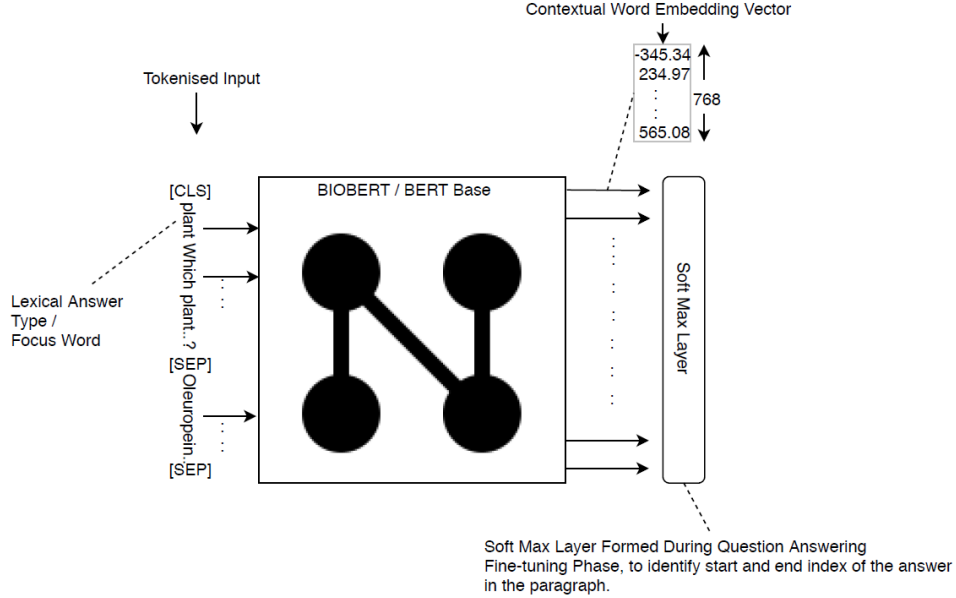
Contextual Word Embedding Vector

-345.34
234.97
.
.
565.08

768

Tokenised Input

[CLS]

plant Which plant...?

[SEP]

Oleuropein...

[SEP]

BIOBERT / BERT Base

Lexical Answer Type / Focus Word

Soft Max Layer

Soft Max Layer Formed During Question Answering Fine-tuning Phase, to identify start and end index of the answer in the paragraph.